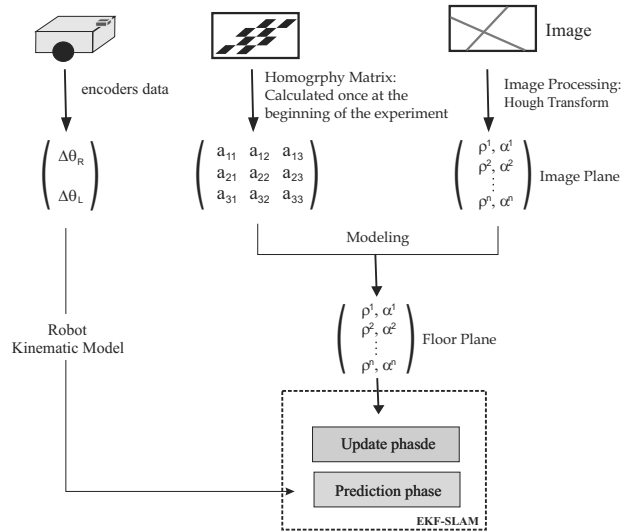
Image

encoders data

Homogrphy Matrix: Calculated once at the beginning of the experiment

Image Processing: Hough Transform

$\begin{pmatrix} \Delta\theta_R \\ \Delta\theta_L \end{pmatrix}$

$\begin{pmatrix} a_{11} & a_{12} & a_{13} \\ a_{21} & a_{22} & a_{23} \\ a_{31} & a_{32} & a_{33} \end{pmatrix}$

$\begin{pmatrix} \rho^1, \alpha^1 \\ \rho^2, \alpha^2 \\ \vdots \\ \rho^n, \alpha^n \end{pmatrix}$ Image Plane

Modeling

Robot Kinematic Model

$\begin{pmatrix} \rho^1, \alpha^1 \\ \rho^2, \alpha^2 \\ \vdots \\ \rho^n, \alpha^n \end{pmatrix}$ Floor Plane

Update phasde

Prediction phase

EKF-SLAM